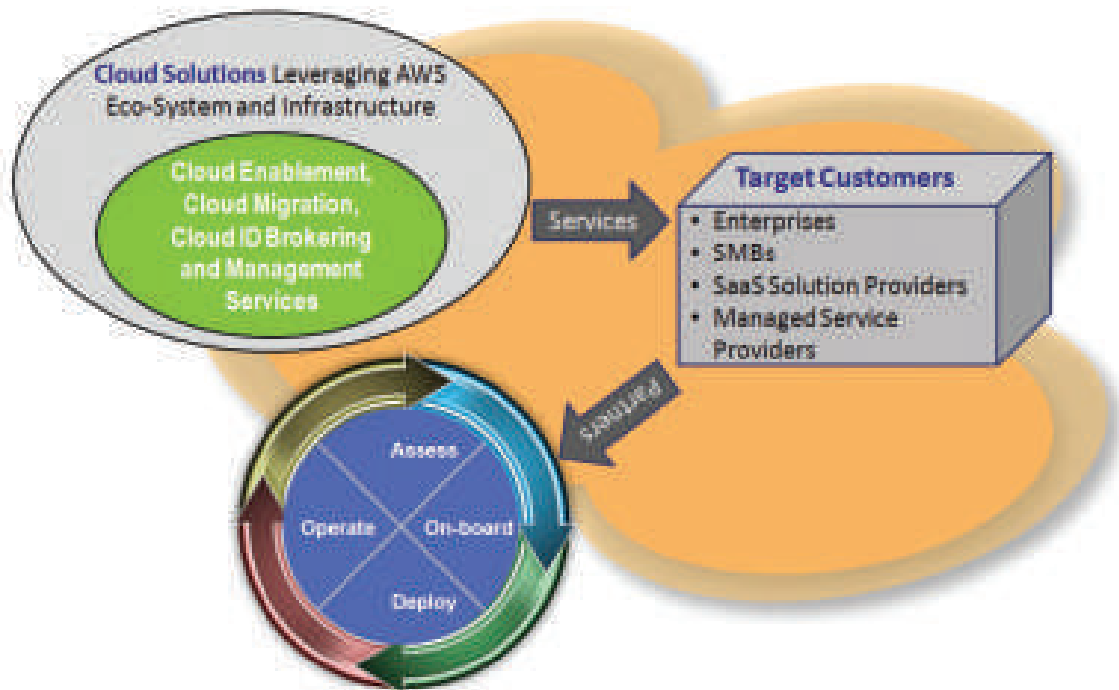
Cloud Solutions Leveraging AWS Eco-System and Infrastructure

Cloud Enablement, Cloud Migration, Cloud ID Brokering and Management Services

Services

Target Customers
• Enterprises
• SMBs
• SaaS Solution Providers
• Managed Service Providers

Partners

Assess
Operate
On-board
Deploy